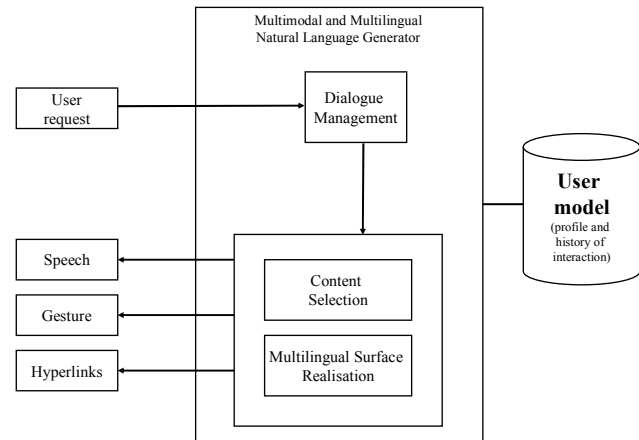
Multimodal and Multilingual Natural Language Generator

User request

Dialogue Management

User model (profile and history of interaction)

Speech

Gesture

Hyperlinks

Content Selection

Multilingual Surface Realisation